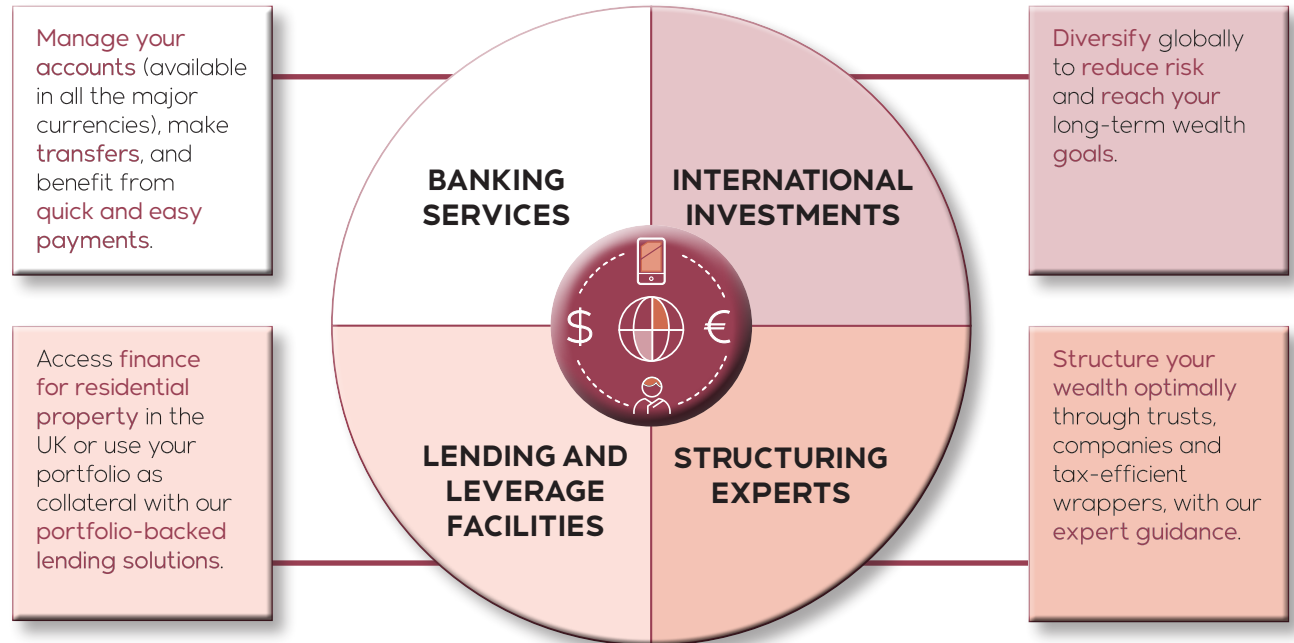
Manage your accounts (available in all the major currencies), make transfers, and benefit from quick and easy payments.

BANKING SERVICES

INTERNATIONAL INVESTMENTS

Diversify globally to reduce risk and reach your long-term wealth goals.

$

€

Access finance for residential property in the UK or use your portfolio as collateral with our portfolio-backed lending solutions.

LENDING AND LEVERAGE FACILITIES

STRUCTURING EXPERTS

Structure your wealth optimally through trusts, companies and tax-efficient wrappers, with our expert guidance.